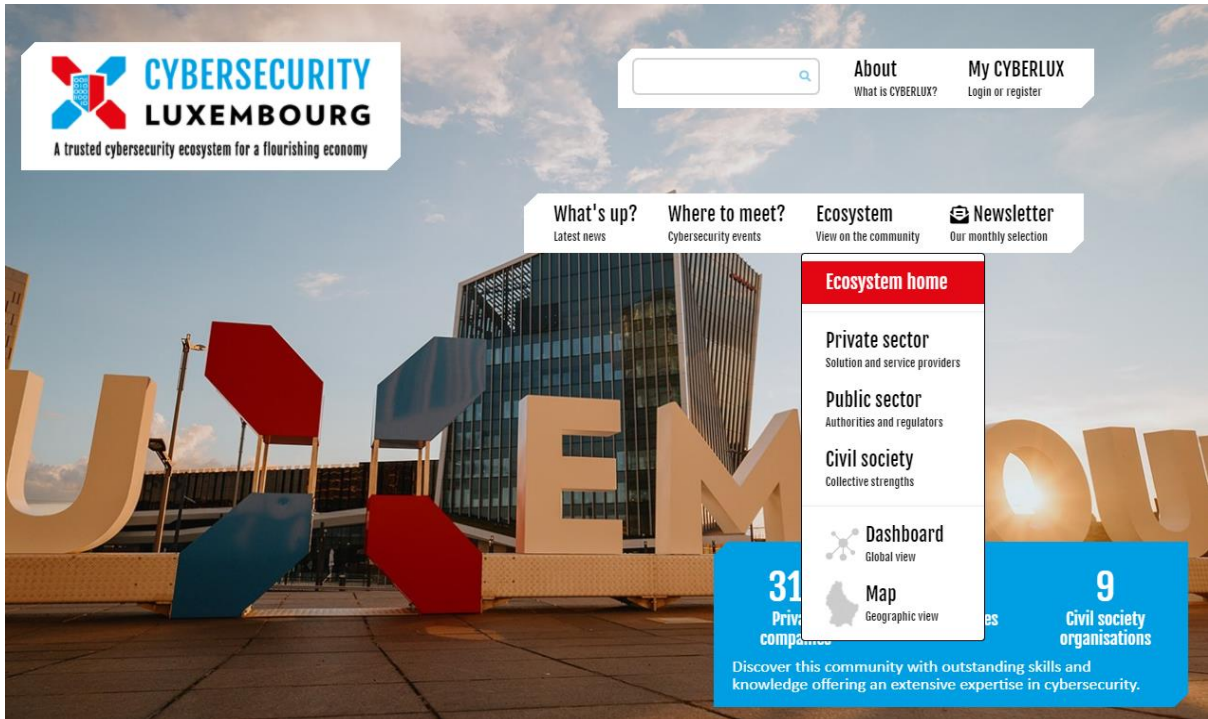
CYBERSECURITY LUXEMBOURG
A trusted cybersecurity ecosystem for a flourishing economy

About
What is CYBERLUX?

My CYBERLUX
Login or register

What's up?
Latest news

Where to meet?
Cybersecurity events

Ecosystem
View on the community

Newsletter
Our monthly selection

Ecosystem home

Private sector
Solution and service providers

Public sector
Authorities and regulators

Civil society
Collective strengths

Dashboard
Global view

Map
Geographic view

31
Priva
companies

es

9
Civil society organisations

Discover this community with outstanding skills and knowledge offering an extensive expertise in cybersecurity.